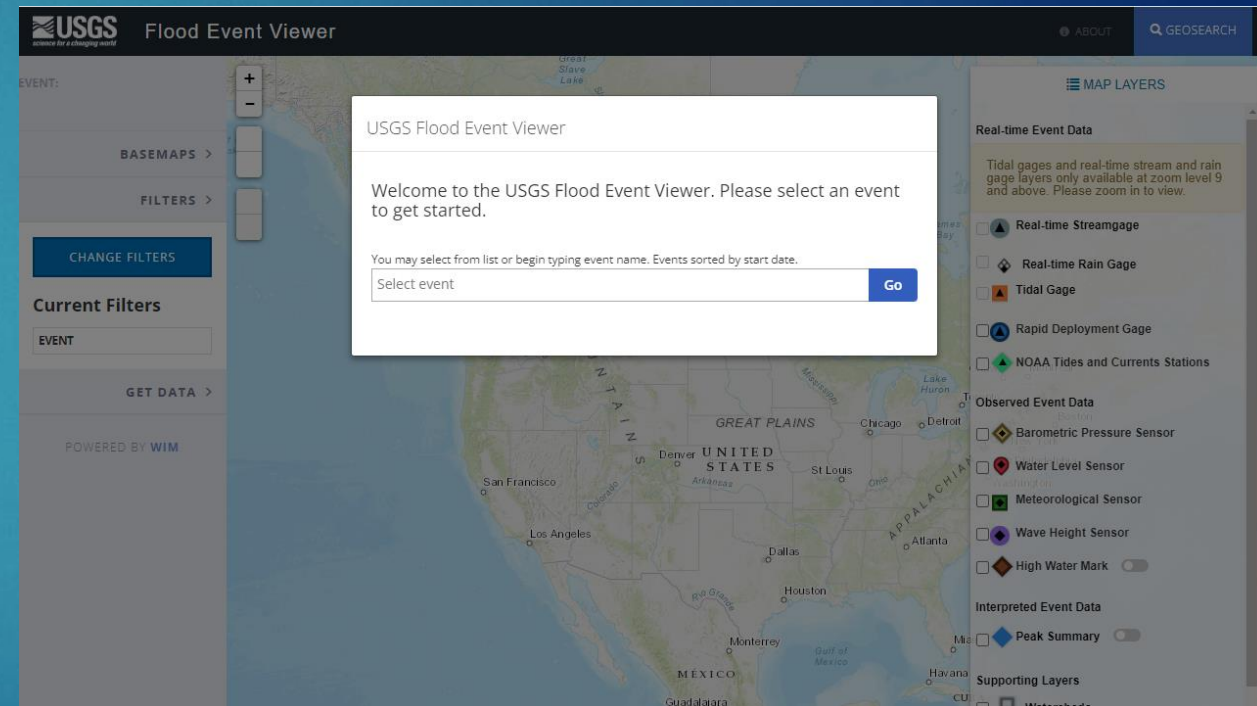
USGS science for a changing world Flood Event Viewer

ABOUT GEOSEARCH

EVENT:

BASEMAPS >

FILTERS >

CHANGE FILTERS

Current Filters

EVENT

GET DATA >

POWERED BY WIM

+
−

USGS Flood Event Viewer

Welcome to the USGS Flood Event Viewer. Please select an event to get started.

You may select from list or begin typing event name. Events sorted by start date.

Select event

Go

MAP LAYERS

Real-time Event Data

Tidal gages and real-time stream and rain gage layers only available at zoom level 9 and above. Please zoom in to view.

Real-time Streamgage

Real-time Rain Gage

Tidal Gage

Rapid Deployment Gage

NOAA Tides and Currents Stations

Observed Event Data

Barometric Pressure Sensor

Water Level Sensor

Meteorological Sensor

Wave Height Sensor

High Water Mark

Interpreted Event Data

Peak Summary

Supporting Layers

Great Slave Lake

GREAT PLAINS

Chicago

Detroit

Lake Huron

Denver

UNITED STATES

St Louis

San Francisco

Los Angeles

Dallas

Atlanta

Houston

Monterrey

Gulf of Mexico

MEXICO

Havana

Guadalajara